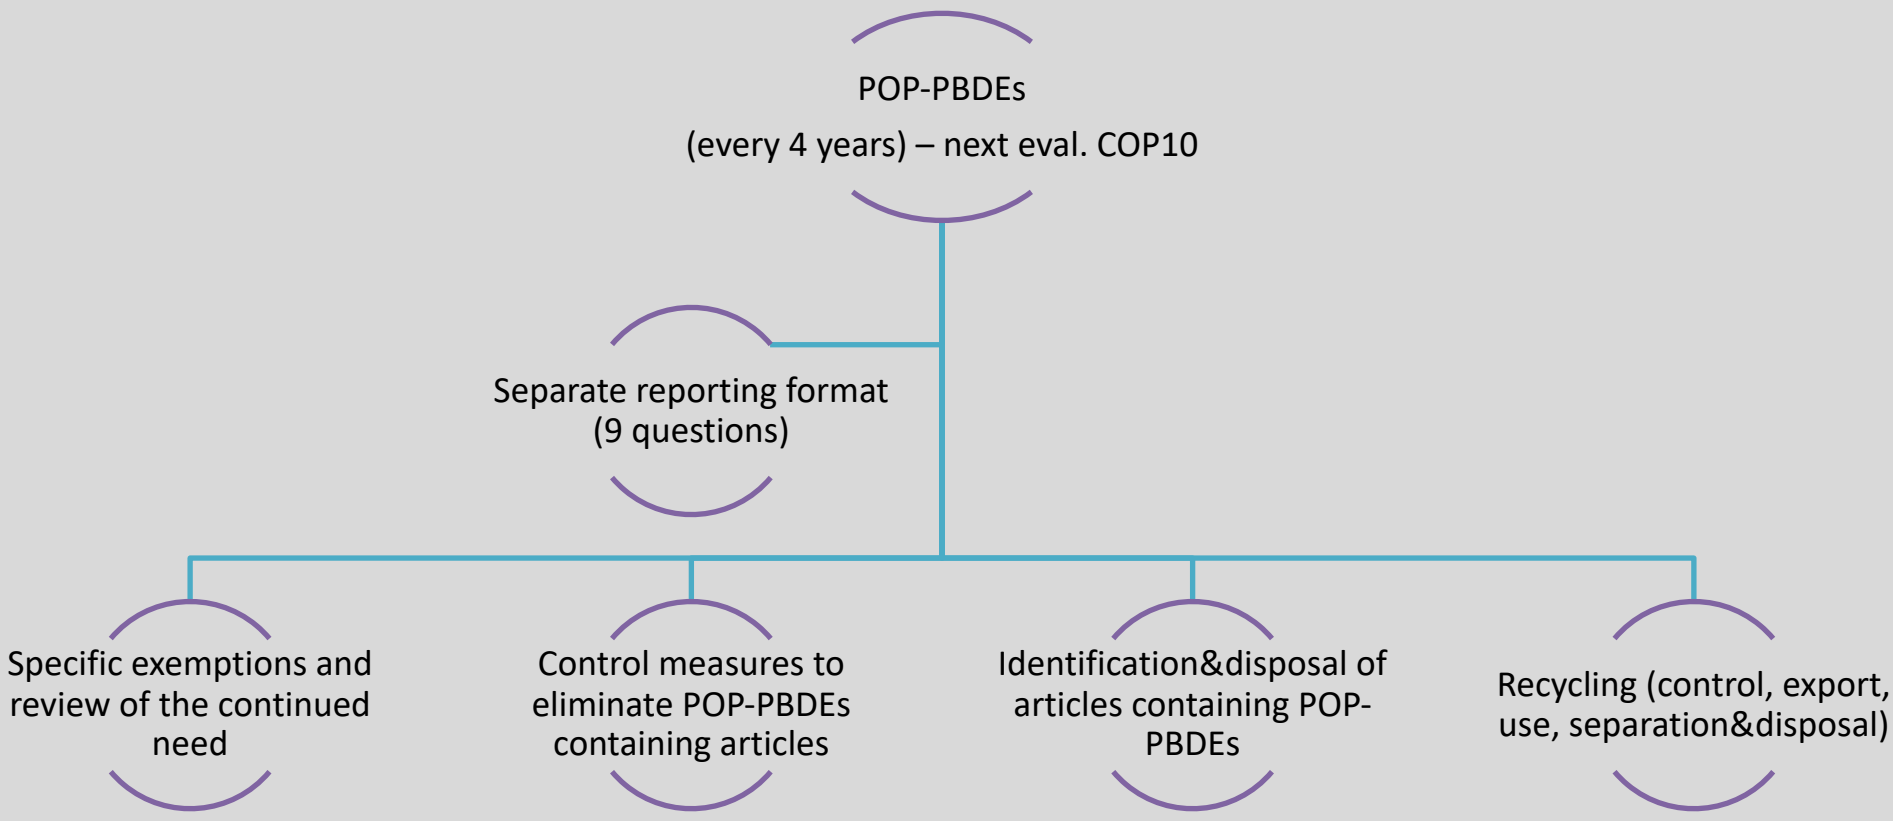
POP-PBDEs
(every 4 years) – next eval. COP10

Separate reporting format
(9 questions)

Specific exemptions and review of the continued need

Control measures to eliminate POP-PBDEs containing articles

Identification&disposal of articles containing POP-PBDEs

Recycling (control, export, use, separation&disposal)